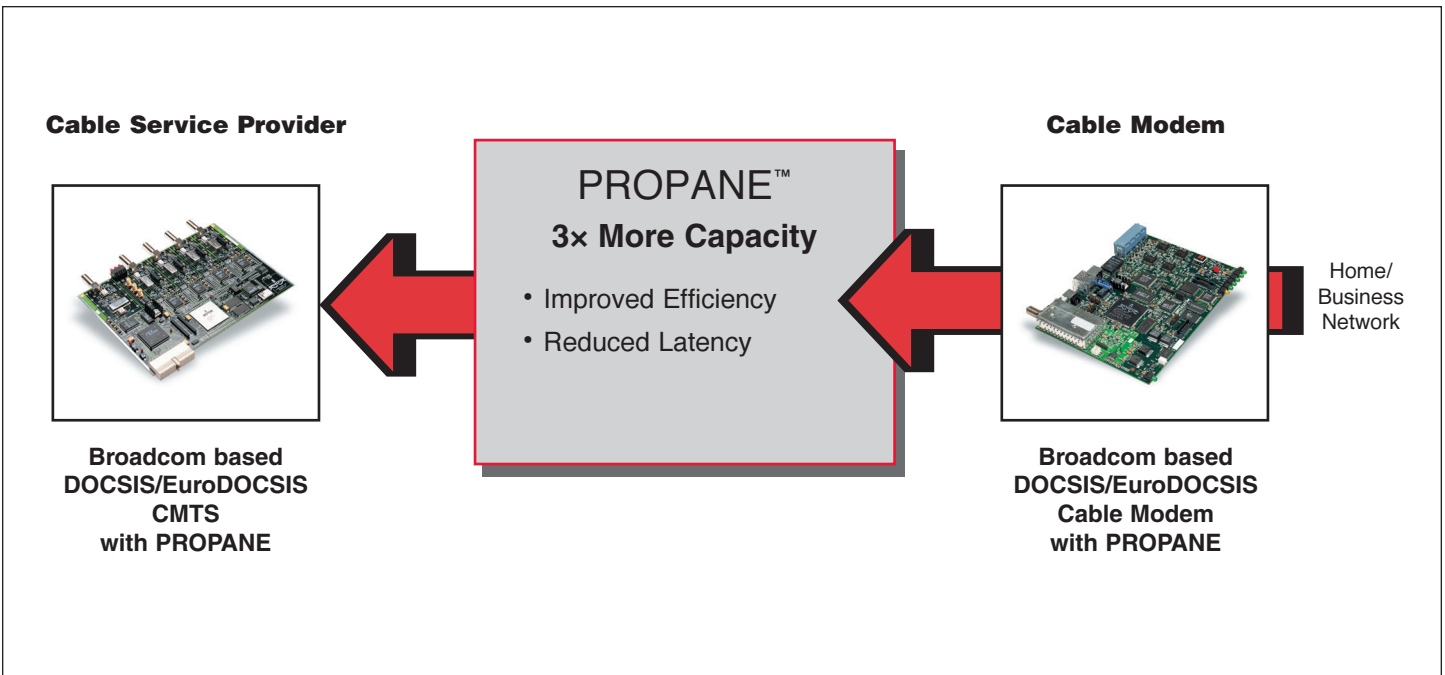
Cable Service Provider

PROPANE™
3× More Capacity

• Improved Efficiency
• Reduced Latency

Cable Modem

Home/ Business Network

Broadcom based DOCSIS/EuroDOCSIS CMTS with PROPANE

Broadcom based DOCSIS/EuroDOCSIS Cable Modem with PROPANE